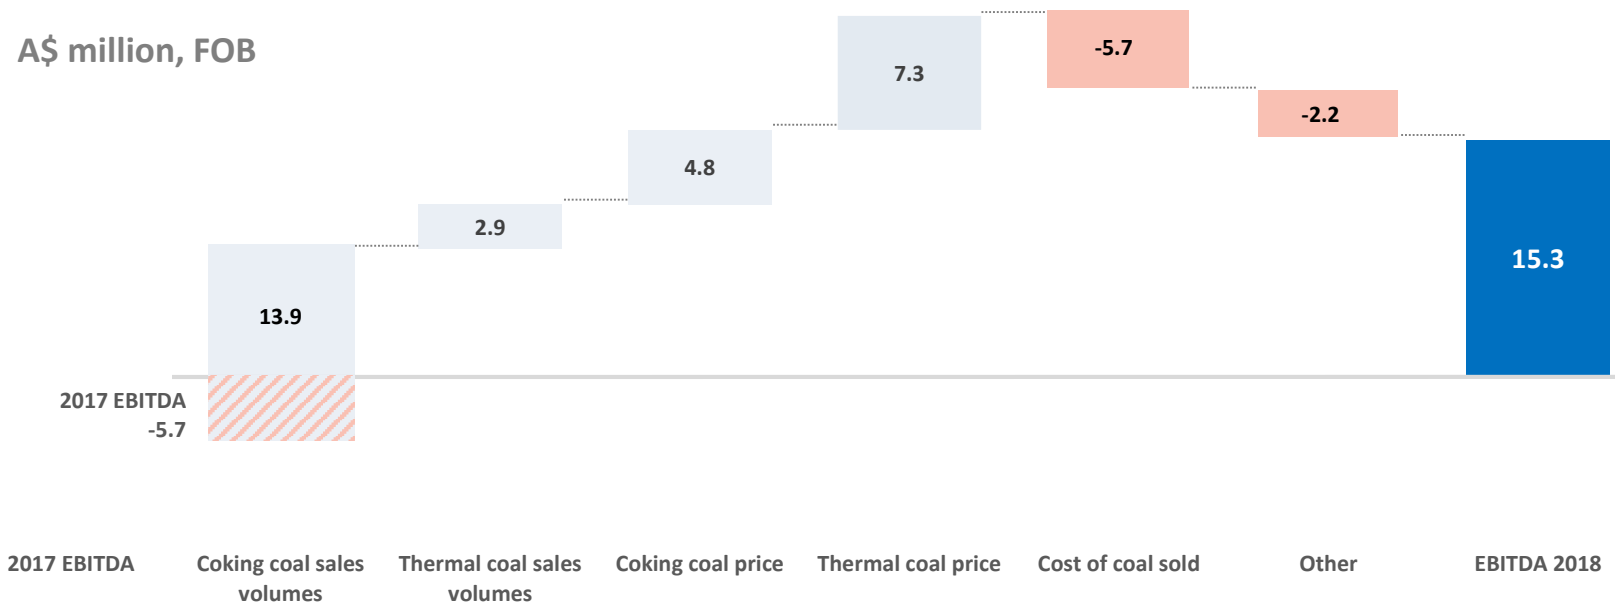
A$ million, FOB

7.3

-5.7

-2.2

4.8

2.9

15.3

13.9

2017 EBITDA
-5.7

2017 EBITDA

Coking coal sales volumes

Thermal coal sales volumes

Coking coal price

Thermal coal price

Cost of coal sold

Other

EBITDA 2018